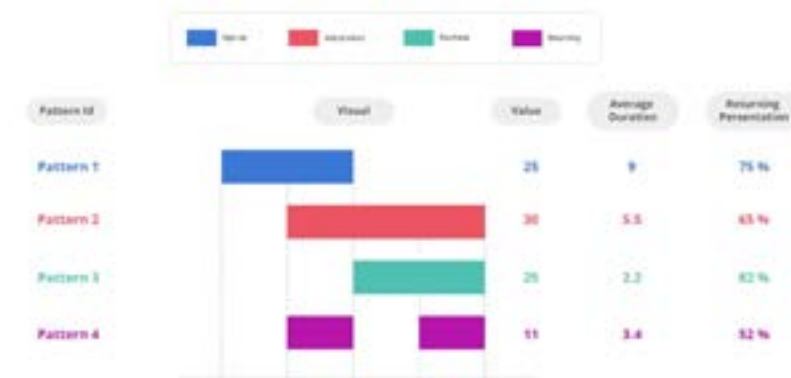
Name | Saturation | Portfolio | Recurring

| Pattern Id | Visual | Value | Average Duration | Recurring Presentation |
|---|---|---|---|---|
| Pattern 1 | | 25 | 9 | 75 % |
| Pattern 2 | | 30 | 5.5 | 65 % |
| Pattern 3 | | 25 | 2.2 | 82 % |
| Pattern 4 | | 11 | 3.4 | 52 % |